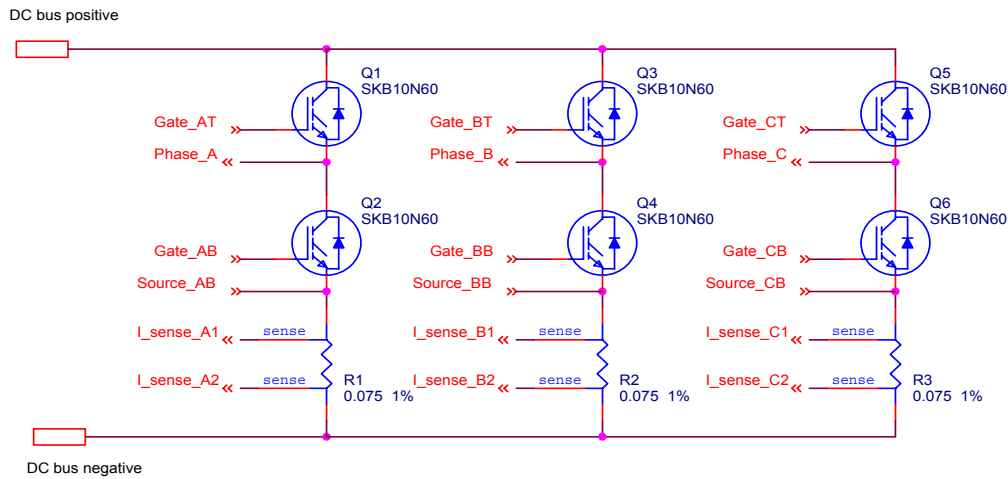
DC bus positive

Q1
SKB10N60
Gate_AT
Phase_A

Q3
SKB10N60
Gate_BT
Phase_B

Q5
SKB10N60
Gate_CT
Phase_C

Q2
SKB10N60
Gate_AB
Source_AB

Q4
SKB10N60
Gate_BB
Source_BB

Q6
SKB10N60
Gate_CB
Source_CB

I_sense_A1
sense
I_sense_A2
sense
R1
0.075 1%

I_sense_B1
sense
I_sense_B2
sense
R2
0.075 1%

I_sense_C1
sense
I_sense_C2
sense
R3
0.075 1%

DC bus negative